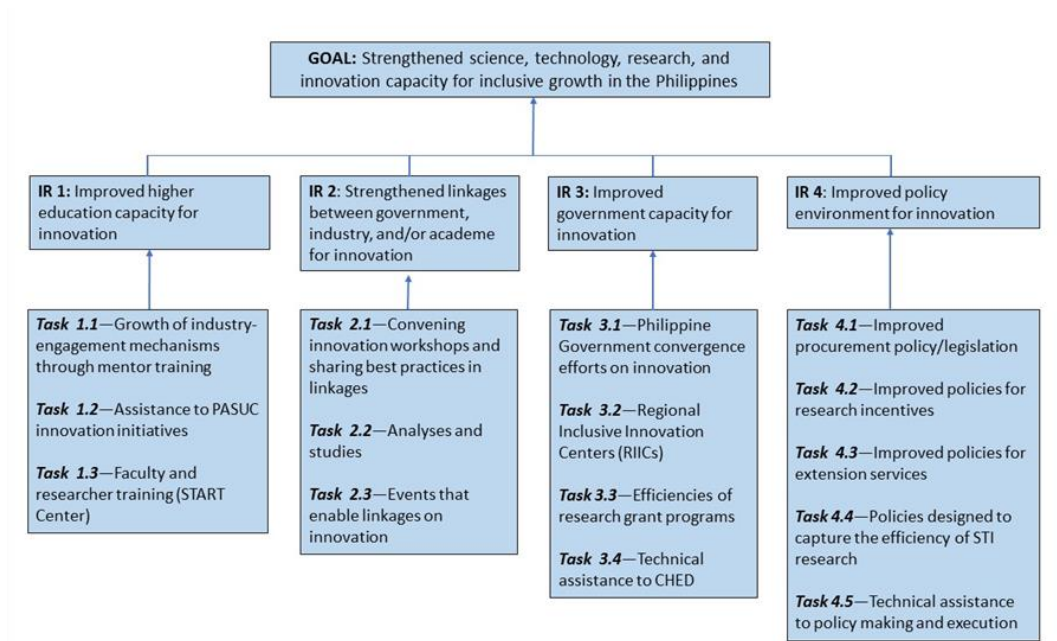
**GOAL:** Strengthened science, technology, research, and innovation capacity for inclusive growth in the Philippines

**IR 1:** Improved higher education capacity for innovation

***Task 1.1***—Growth of industry-engagement mechanisms through mentor training

***Task 1.2***—Assistance to PASUC innovation initiatives

***Task 1.3***—Faculty and researcher training (START Center)

**IR 2**: Strengthened linkages between government, industry, and/or academe for innovation

***Task 2.1***—Convening innovation workshops and sharing best practices in linkages

***Task 2.2***—Analyses and studies

***Task 2.3***—Events that enable linkages on innovation

**IR 3:** Improved government capacity for innovation

***Task 3.1***—Philippine Government convergence efforts on innovation

***Task 3.2***—Regional Inclusive Innovation Centers (RIICs)

***Task 3.3***—Efficiencies of research grant programs

***Task 3.4***—Technical assistance to CHED

**IR 4:** Improved policy environment for innovation

***Task 4.1***—Improved procurement policy/legislation

***Task 4.2***—Improved policies for research incentives

***Task 4.3***—Improved policies for extension services

***Task 4.4***—Policies designed to capture the efficiency of STI research

***Task 4.5***—Technical assistance to policy making and execution